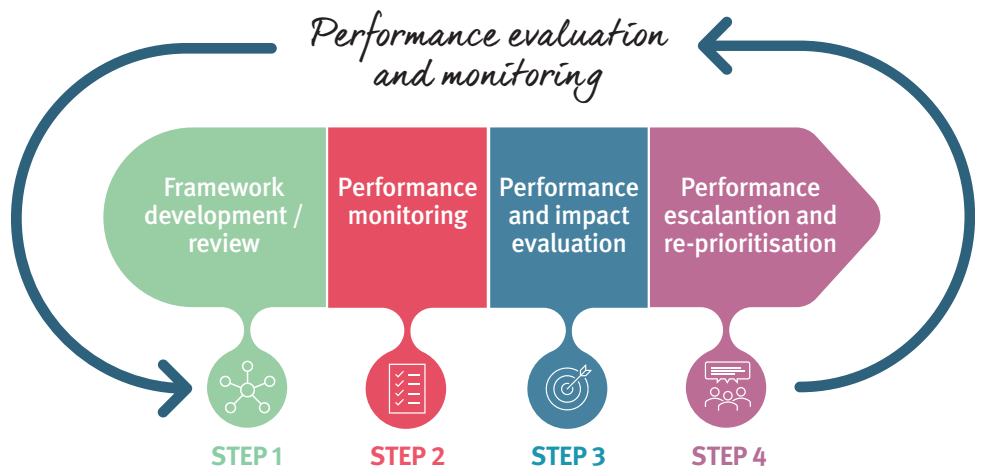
Performance evaluation and monitoring

Framework development / review

Performance monitoring

Performance and impact evaluation

Performance escalantion and re-prioritisation

STEP 1

STEP 2

STEP 3

STEP 4